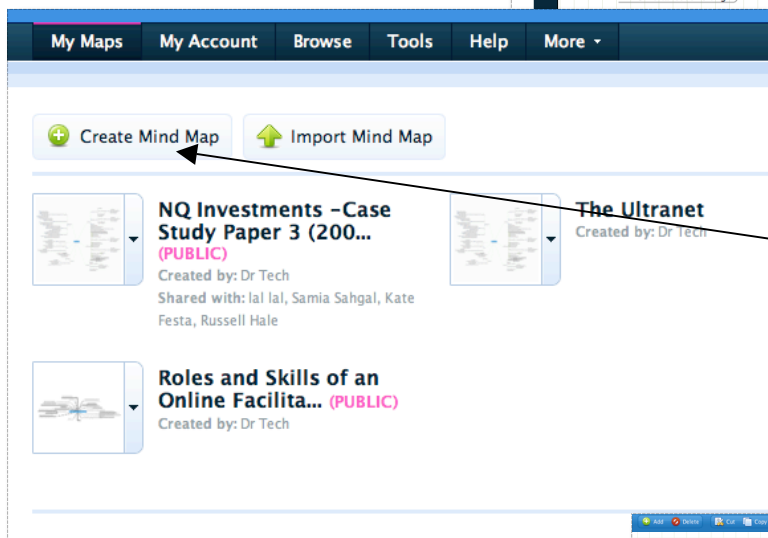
My Maps | My Account | Browse | Tools | Help | More ▾

Create Mind Map

Import Mind Map

NQ Investments –Case Study Paper 3 (200...
(PUBLIC)
Created by: Dr Tech
Shared with: lal lal, Samia Sahgal, Kate Festa, Russell Hale

The Ultranet
Created by: Dr Tech

Roles and Skills of an Online Facilita... (PUBLIC)
Created by: Dr Tech

Add Delete Cut Copy